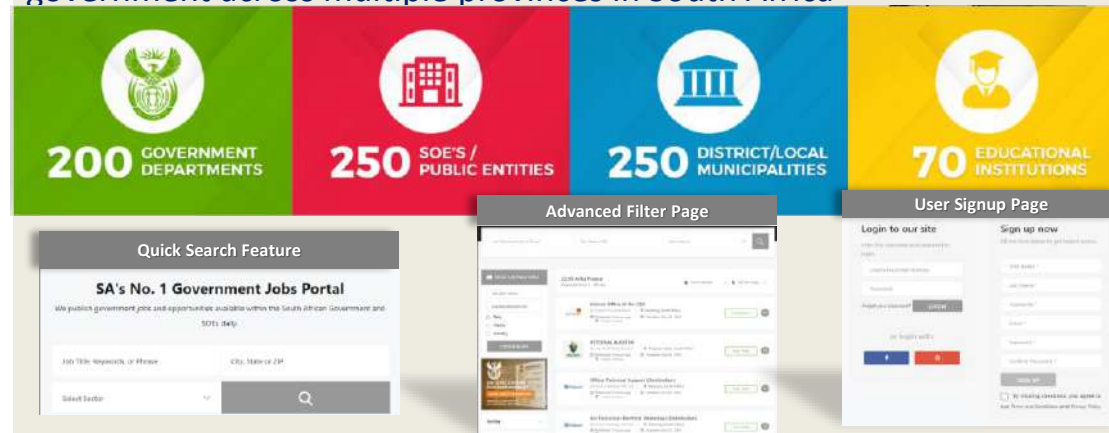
government across multiple provinces in South Africa

200 GOVERNMENT DEPARTMENTS

250 SOE'S / PUBLIC ENTITIES

250 DISTRICT/LOCAL MUNICIPALITIES

70 EDUCATIONAL INSTITUTIONS

Quick Search Feature

SA's No. 1 Government Jobs Portal

We publish government jobs and opportunities available within the South African Government and SOEs daily

Job Title, Keywords, or Phrase

City, State or ZIP

Select Sector

Advanced Filter Page

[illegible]

User Signup Page

Login to our site

Sign up now

LOGIN

or login with

SIGN UP

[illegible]